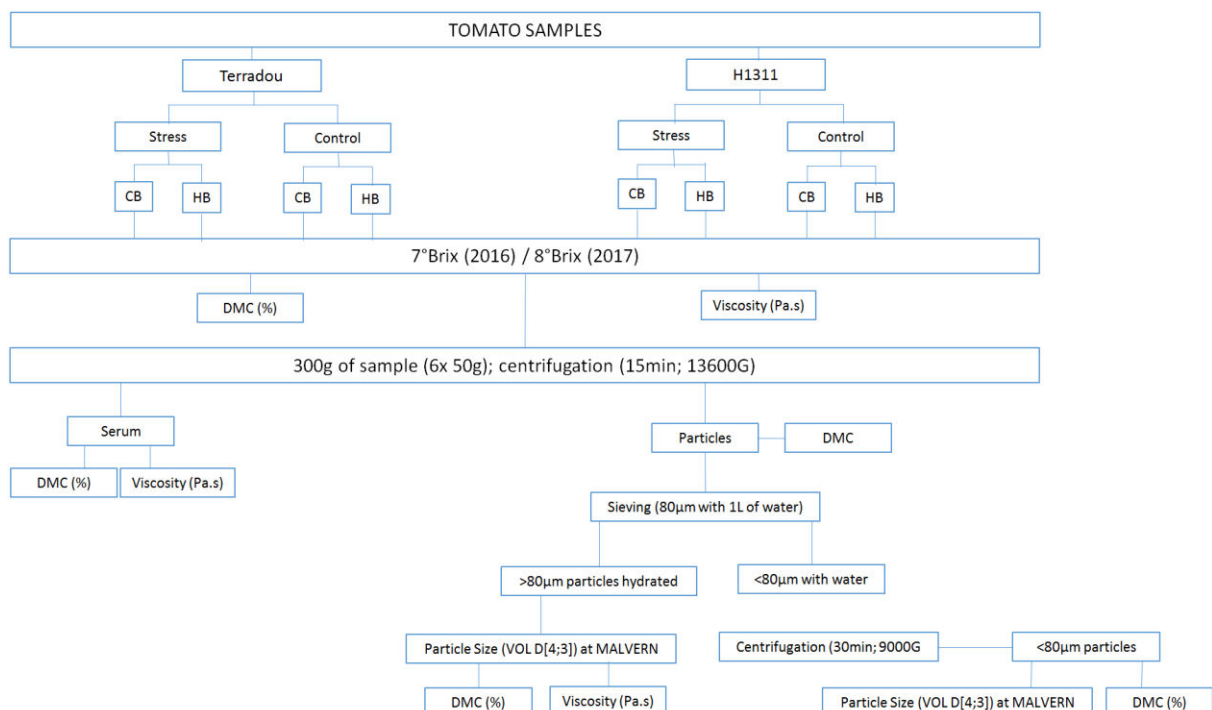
TOMATO SAMPLES

Terradou

H1311

Stress

Control

Stress

Control

CB

HB

CB

HB

CB

HB

CB

HB

7°Brix (2016) / 8°Brix (2017)

DMC (%)

Viscosity (Pa.s)

300g of sample (6x 50g); centrifugation (15min; 13600G)

Serum

DMC (%)

Viscosity (Pa.s)

Particles

DMC

Sieving (80µm with 1L of water)

>80µm particles hydrated

<80µm with water

Particle Size (VOL D[4;3]) at MALVERN

DMC (%)

Viscosity (Pa.s)

Centrifugation (30min; 9000G

<80µm particles

Particle Size (VOL D[4;3]) at MALVERN

DMC (%)